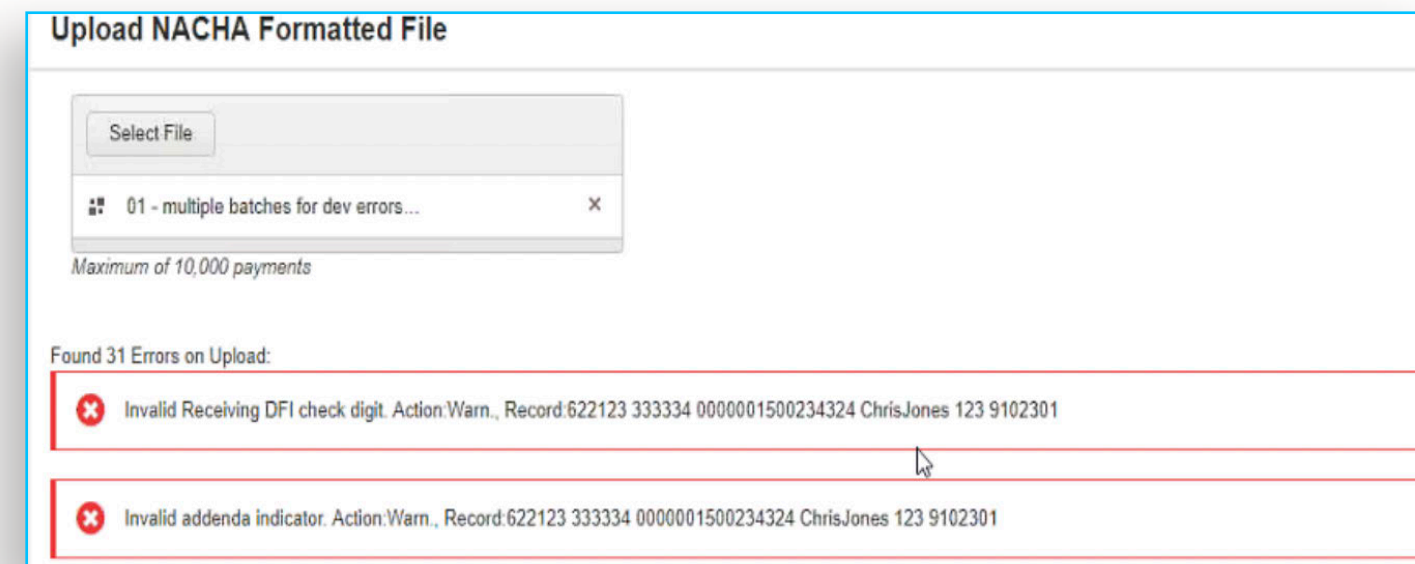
Upload NACHA Formatted File

Select File

01 - multiple batches for dev errors... ×

Maximum of 10,000 payments

Found 31 Errors on Upload:

Invalid Receiving DFI check digit. Action:Warn., Record:622123 333334 0000001500234324 ChrisJones 123 9102301

Invalid addenda indicator. Action:Warn., Record:622123 333334 0000001500234324 ChrisJones 123 9102301